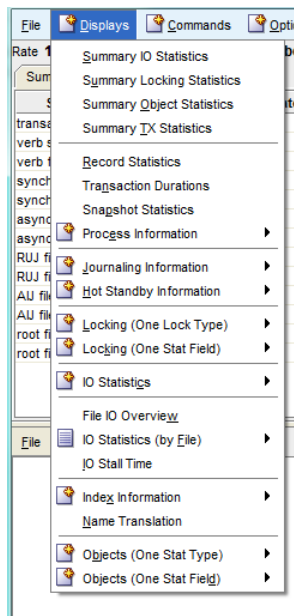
File Displays Commands Opti

Rate 1

Sum

transa
verb s
verb f
synch
synch
async
async
RUJ fi
RUJ fi
AIJ fil
AIJ fil
root fi
root fi

File

Summary IO Statistics
Summary Locking Statistics
Summary Object Statistics
Summary TX Statistics

Record Statistics
Transaction Durations
Snapshot Statistics
Process Information

Journaling Information
Hot Standby Information

Locking (One Lock Type)
Locking (One Stat Field)

IO Statistics

File IO Overview
IO Statistics (by File)
IO Stall Time

Index Information
Name Translation

Objects (One Stat Type)
Objects (One Stat Field)